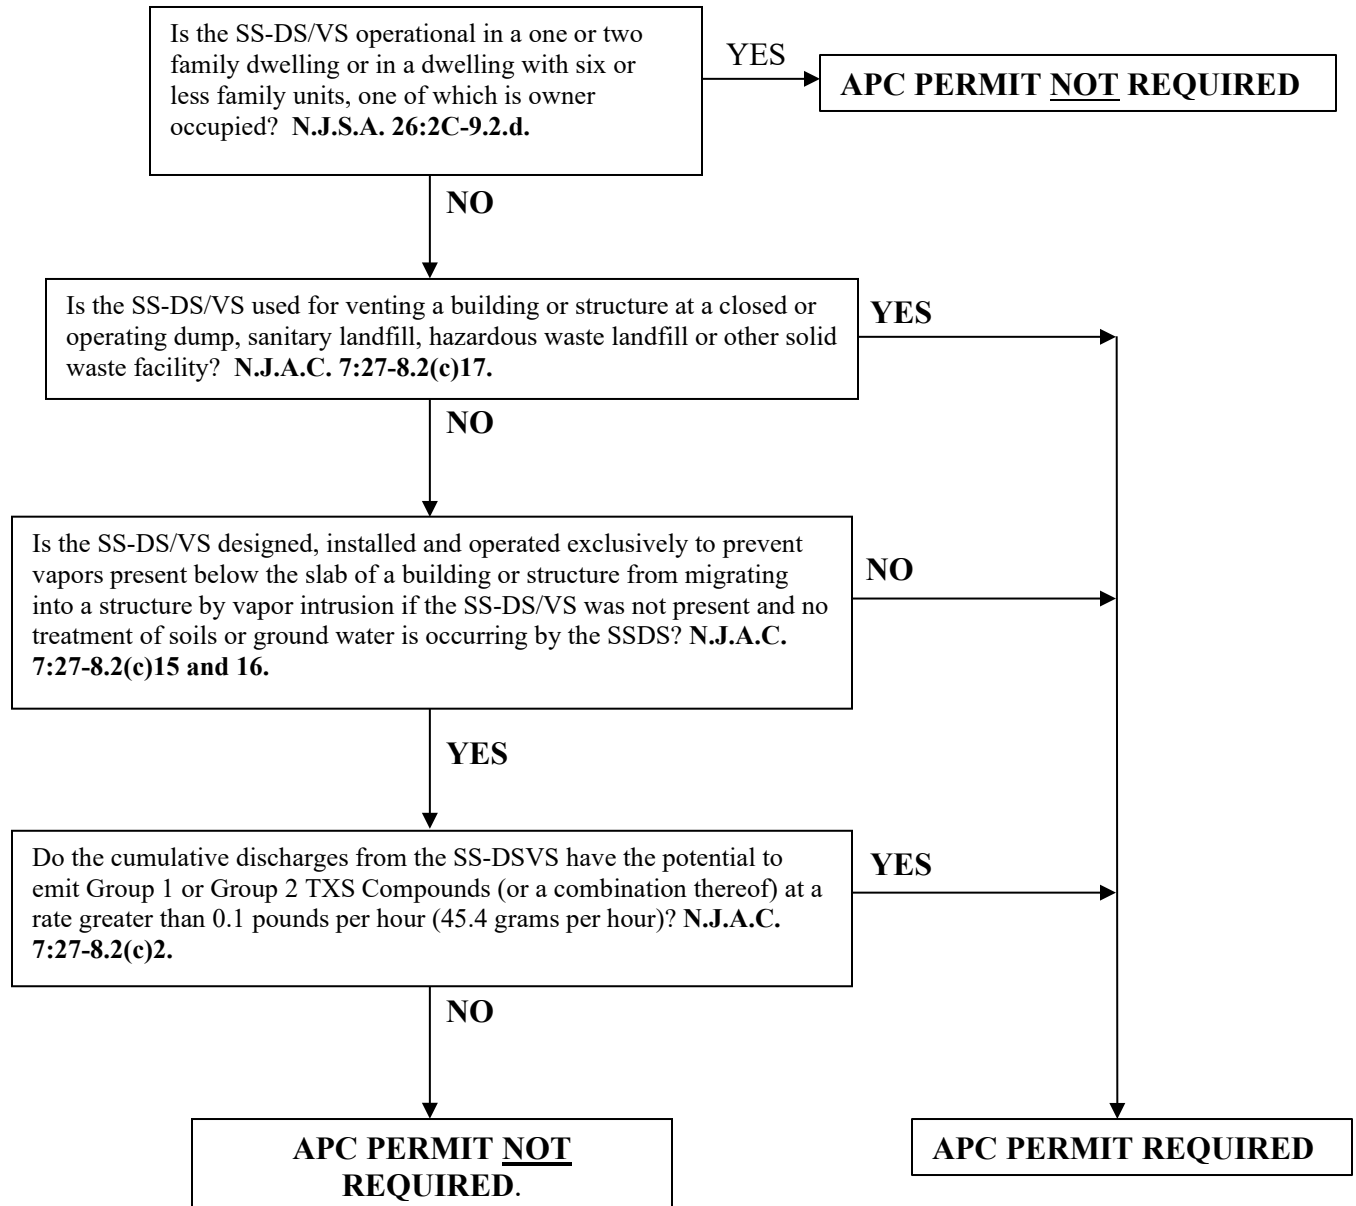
Is the SS-DS/VS operational in a one or two family dwelling or in a dwelling with six or less family units, one of which is owner occupied? **N.J.S.A. 26:2C-9.2.d.**

YES

**APC PERMIT NOT REQUIRED**

**NO**

Is the SS-DS/VS used for venting a building or structure at a closed or operating dump, sanitary landfill, hazardous waste landfill or other solid waste facility? **N.J.A.C. 7:27-8.2(c)17.**

**YES**

**NO**

Is the SS-DS/VS designed, installed and operated exclusively to prevent vapors present below the slab of a building or structure from migrating into a structure by vapor intrusion if the SS-DS/VS was not present and no treatment of soils or ground water is occurring by the SSDS? **N.J.A.C. 7:27-8.2(c)15 and 16.**

**NO**

**YES**

Do the cumulative discharges from the SS-DSVS have the potential to emit Group 1 or Group 2 TXS Compounds (or a combination thereof) at a rate greater than 0.1 pounds per hour (45.4 grams per hour)? **N.J.A.C. 7:27-8.2(c)2.**

**YES**

**NO**

**APC PERMIT NOT REQUIRED**.

**APC PERMIT REQUIRED**